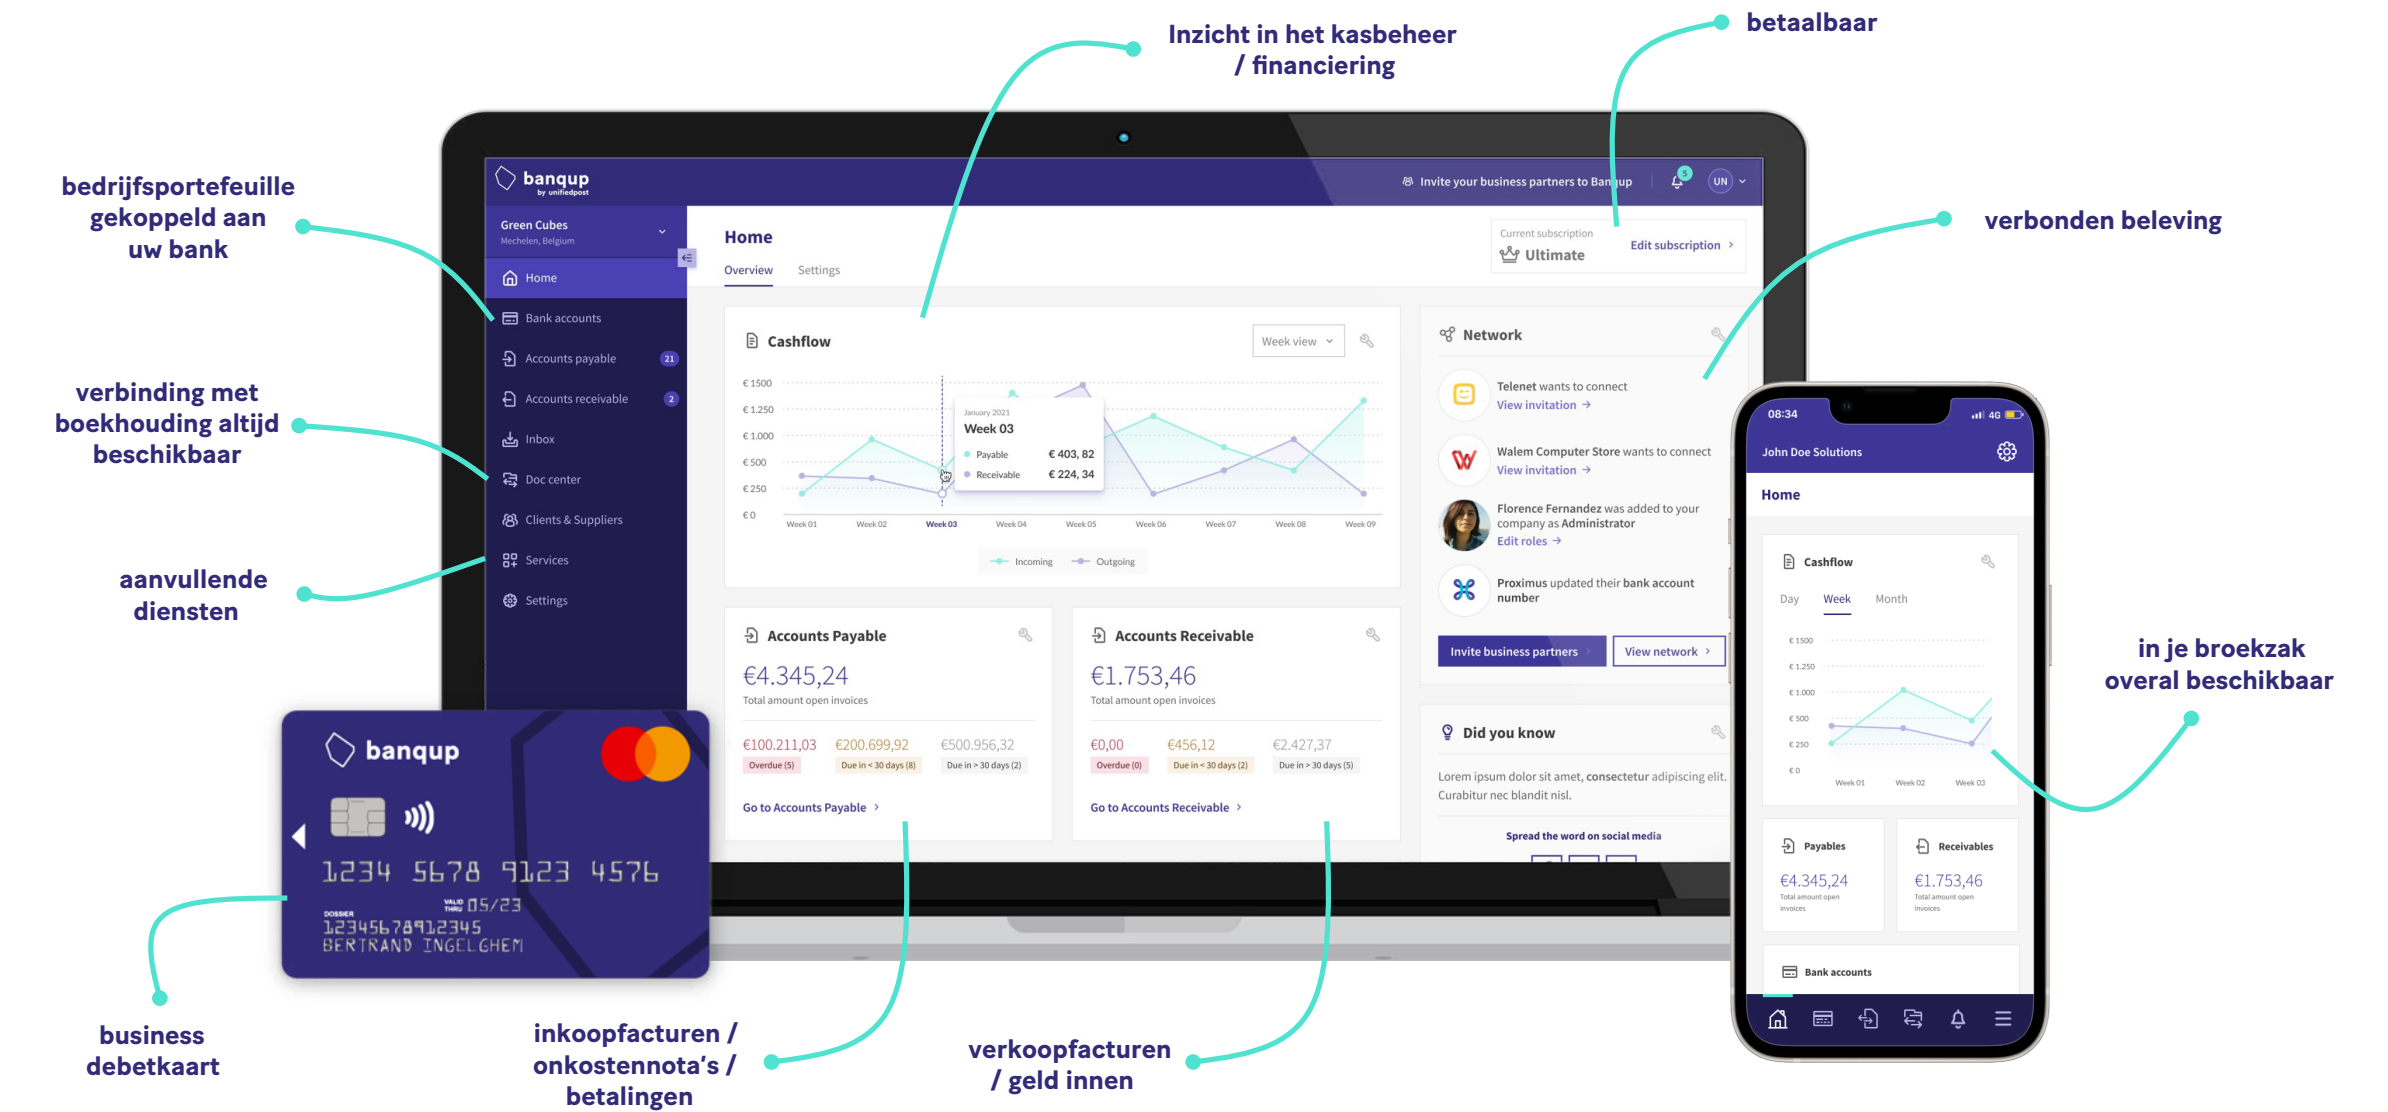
Inzicht in het kasbeheer / financiering

betaalbaar

bedrijfsportefeuille gekoppeld aan uw bank

verbonden beleving

verbinding met boekhouding altijd beschikbaar

aanvullende diensten

in je broekzak overal beschikbaar

business debetkaart

inkoopfacturen / onkostennota's / betalingen

verkoopfacturen / geld innen

banqup by unifiedpost

Invite your business partners to Banqup

5

UN

Green Cubes
Mechelen, Belgium

Home
Bank accounts
Accounts payable 21
Accounts receivable 2
Inbox
Doc center
Clients & Suppliers
Services
Settings

Home
Overview Settings

Current subscription
Ultimate
Edit subscription

Cashflow
Week view

€ 1500
€ 1.250
€ 1.000
€ 500
€ 250
€ 0

January 2021
Week 03
Payable € 403, 82
Receivable € 224, 34

Week 01 Week 02 Week 03 Week 04 Week 05 Week 06 Week 07 Week 08 Week 09

Incoming Outgoing

Network
Telenet wants to connect
View invitation
Walem Computer Store wants to connect
View invitation
Florence Fernandez was added to your company as Administrator
Edit roles
Proximus updated their bank account number
Invite business partners
View network

Accounts Payable
€4.345,24
Total amount open invoices
€100.211,03 Overdue (5)
€200.699,92 Due in < 30 days (8)
€500.956,32 Due in > 30 days (2)
Go to Accounts Payable

Accounts Receivable
€1.753,46
Total amount open invoices
€0,00 Overdue (0)
€456,12 Due in < 30 days (2)
€2.427,37 Due in > 30 days (5)
Go to Accounts Receivable

Did you know
Lorem ipsum dolor sit amet, consectetur adipiscing elit. Curabitur nec blandit nisl.
Spread the word on social media

banqup
1234 5678 9123 4576
VALID THRU 05/23
DOSSIER
123456789123 45
BERTRAND INGELGHEM

08:34
4G
John Doe Solutions
Home
Cashflow
Day Week Month
€ 1500
€ 1.250
€ 1.000
€ 500
€ 250
€ 0
Week 01 Week 02 Week 03
Payables
€4.345,24
Total amount open invoices
Receivables
€1.753,46
Total amount open invoices
Bank accounts